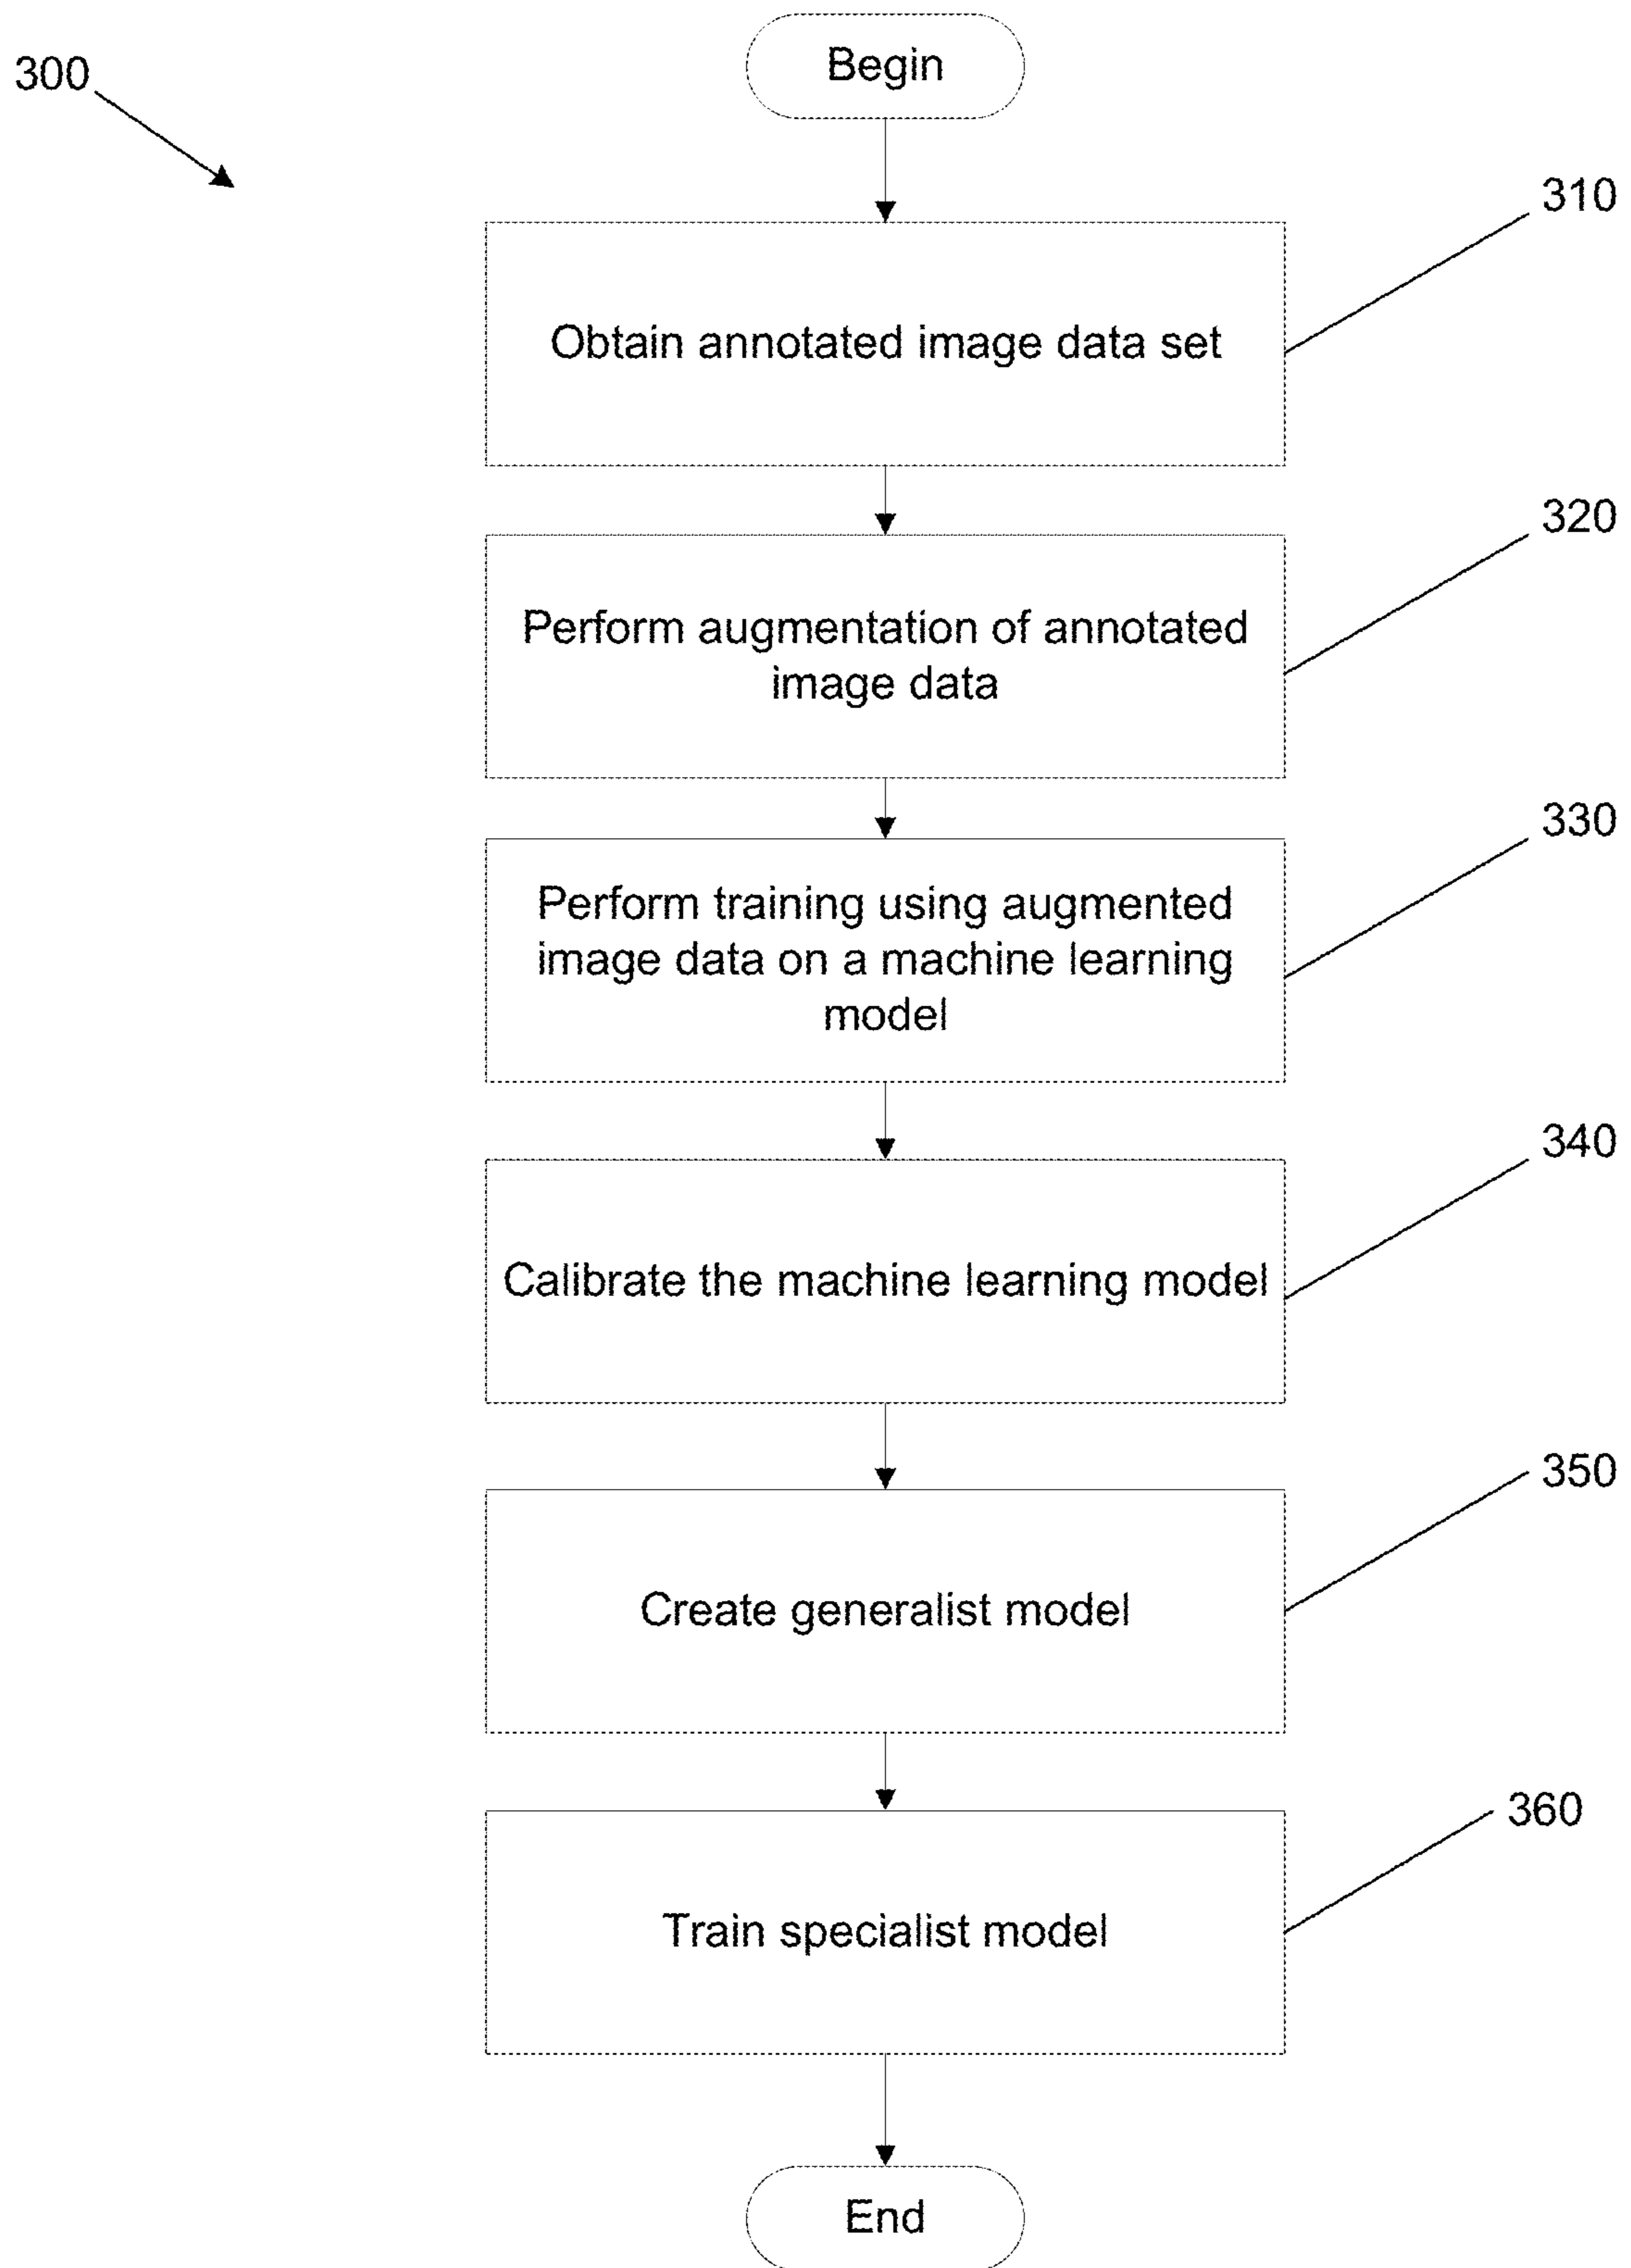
300

Begin

310

Obtain annotated image data set

320

Perform augmentation of annotated image data

330

Perform training using augmented image data on a machine learning model

340

Calibrate the machine learning model

350

Create generalist model

360

Train specialist model

End